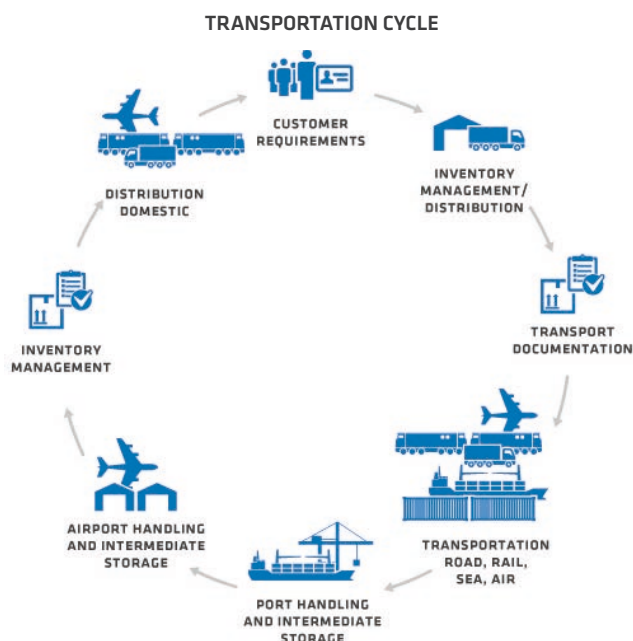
TRANSPORTATION CYCLE

CUSTOMER REQUIREMENTS

INVENTORY MANAGEMENT/ DISTRIBUTION

TRANSPORT DOCUMENTATION

TRANSPORTATION ROAD, RAIL, SEA, AIR

PORT HANDLING AND INTERMEDIATE STORAGE

AIRPORT HANDLING AND INTERMEDIATE STORAGE

INVENTORY MANAGEMENT

DISTRIBUTION DOMESTIC